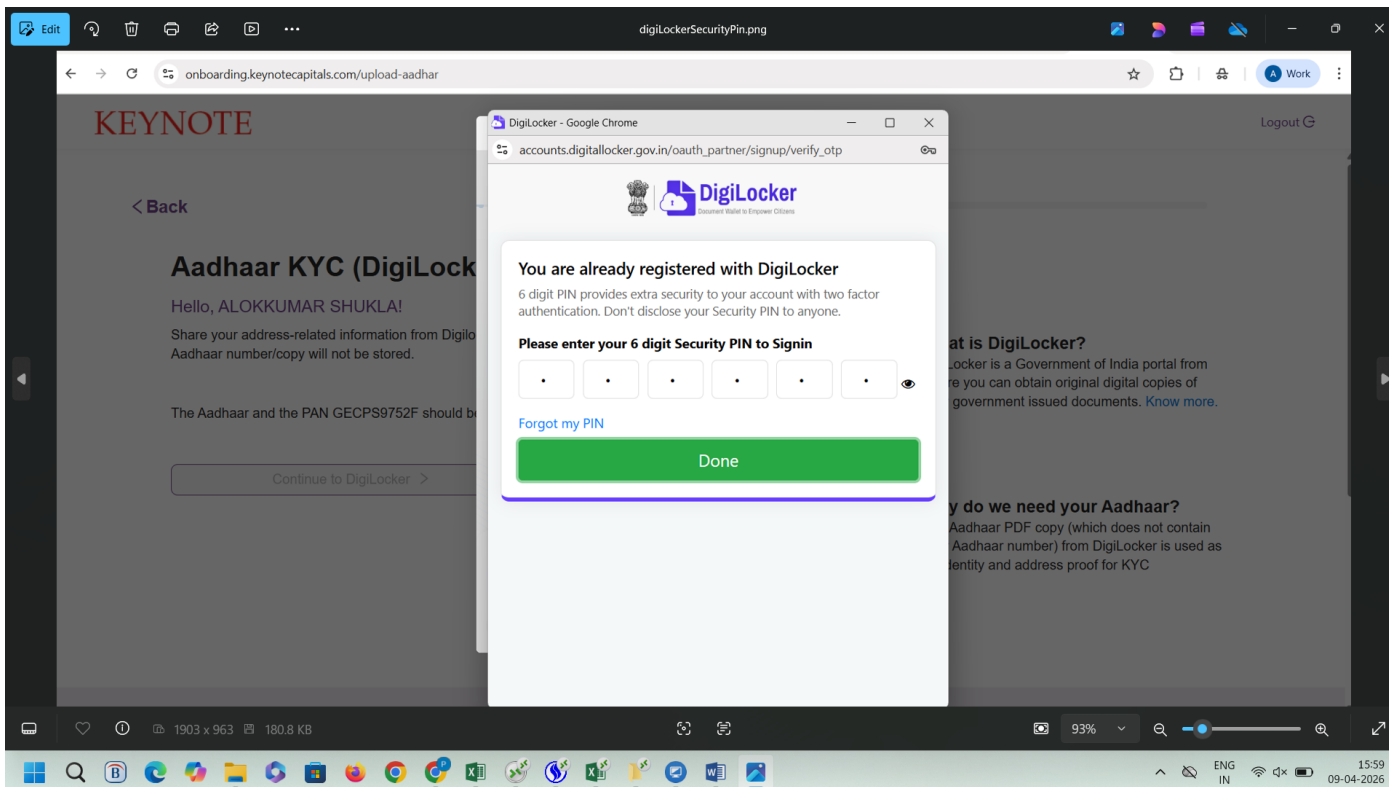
Edit

digiLockerSecurityPin.png

onboarding.keynotecapitals.com/upload-aadhar

Work

KEYNOTE

Logout

< Back

Aadhaar KYC (DigiLock

Hello, ALOKKUMAR SHUKLA!

Share your address-related information from Digilo Aadhaar number/copy will not be stored.

The Aadhaar and the PAN GECPS9752F should b

Continue to DigiLocker >

at is DigiLocker?

Locker is a Government of India portal from re you can obtain original digital copies of government issued documents. Know more.

y do we need your Aadhaar?

Aadhaar PDF copy (which does not contain Aadhaar number) from DigiLocker is used as dentity and address proof for KYC

DigiLocker - Google Chrome

accounts.digitallocker.gov.in/oauth_partner/signup/verify_otp

DigiLocker

Document Wallet to Empower Citizens

You are already registered with DigiLocker

6 digit PIN provides extra security to your account with two factor authentication. Don't disclose your Security PIN to anyone.

Please enter your 6 digit Security PIN to Signin

Forgot my PIN

Done

1903 x 963   180.8 KB

93%

ENG IN

15:59
09-04-2026